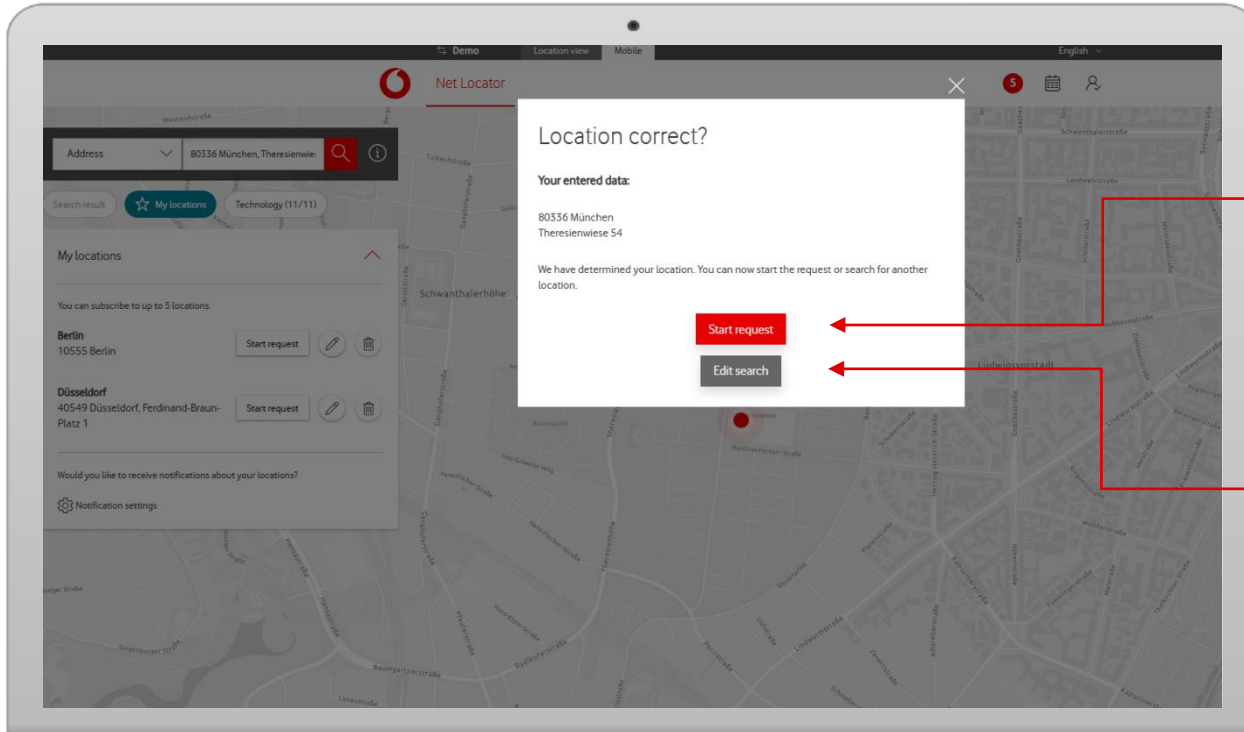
Demo Location view Mobile

English

Net Locator

5

Address

80336 München, Theresienwie

Search result

My locations

Technology (11/11)

My locations

You can subscribe to up to 5 locations.

Berlin
10555 Berlin

Start request

Düsseldorf
40549 Düsseldorf, Ferdinand-Braun-Platz 1

Start request

Would you like to receive notifications about your locations?

Notification settings

Location correct?

Your entered data:

80336 München
Theresienwiese 54

We have determined your location. You can now start the request or search for another location.

Start request

Edit search

Schwanthalerhöhe

Ludwigsvorstadt